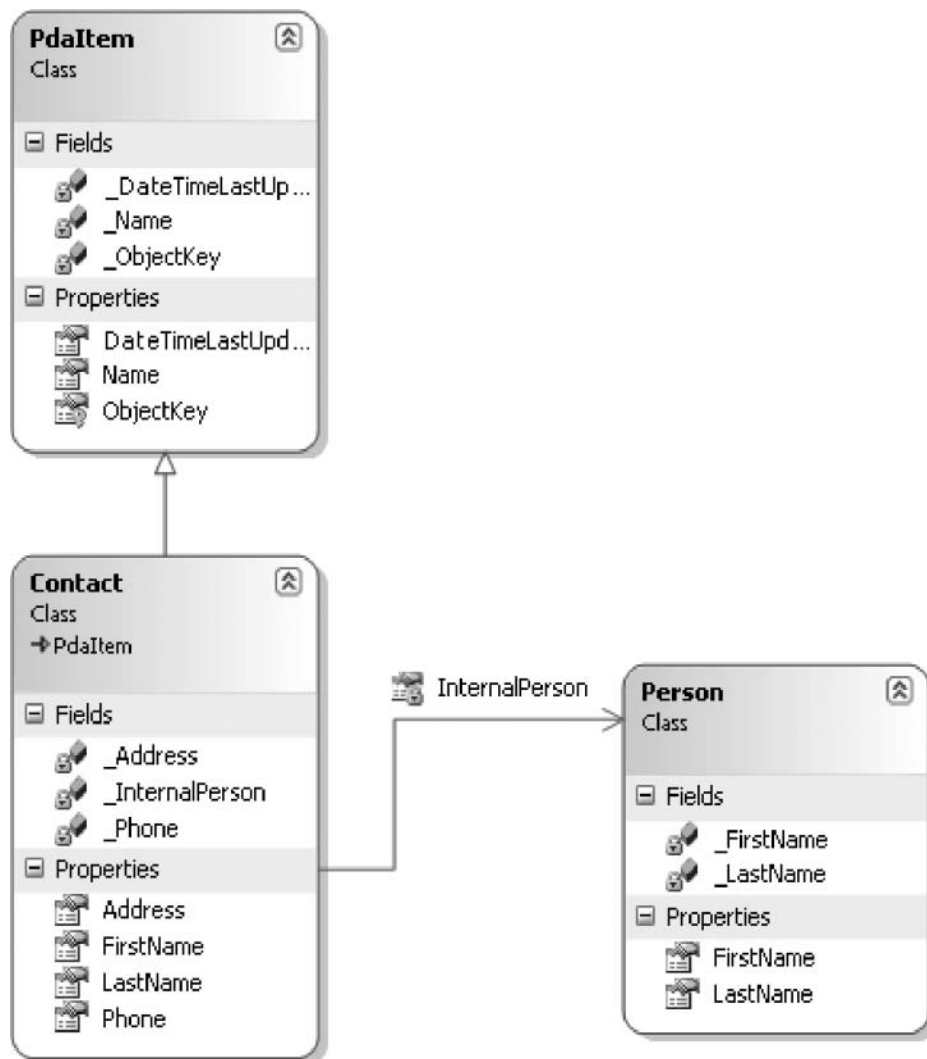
PdaItem
Class

Fields
_DateTimeLastUp...
_Name
_ObjectKey

Properties
DateTimeLastUpd...
Name
ObjectKey

Contact
Class
→PdaItem

Fields
_Address
_InternalPerson
_Phone

Properties
Address
FirstName
LastName
Phone

InternalPerson

Person
Class

Fields
_FirstName
_LastName

Properties
FirstName
LastName